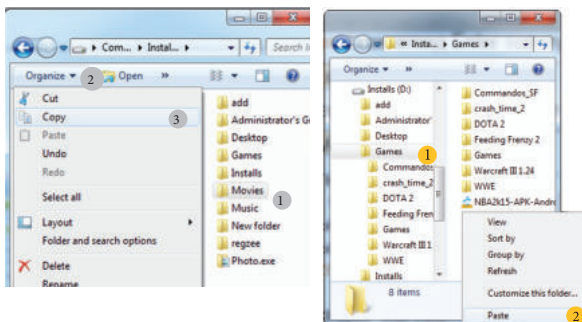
« Com... » Instal... »
Search in
Organize ▾
2
Open
»
Cut
Copy
3
Paste
Undo
Redo
Select all
Layout
Folder and search options
Delete
Rename
add
Administrator's G
Desktop
Games
Installs
Movies
1
Music
New folder
regzee
Photo.exe

« Insta... » Games »
Organize ▾
Installs (D:)
add
Administrator
Desktop
Games
1
Commandos
crash_time_2
DOTA 2
Feeding Fren
Games
Warcraft III 1
WWE
Installs
8 items
Commandos_SF
crash_time_2
DOTA 2
Feeding Frenzy 2
Games
Warcraft III 1.24
WWE
NBA2k15-APK-Andr
View
Sort by
Group by
Refresh
Customize this folder...
Paste
2